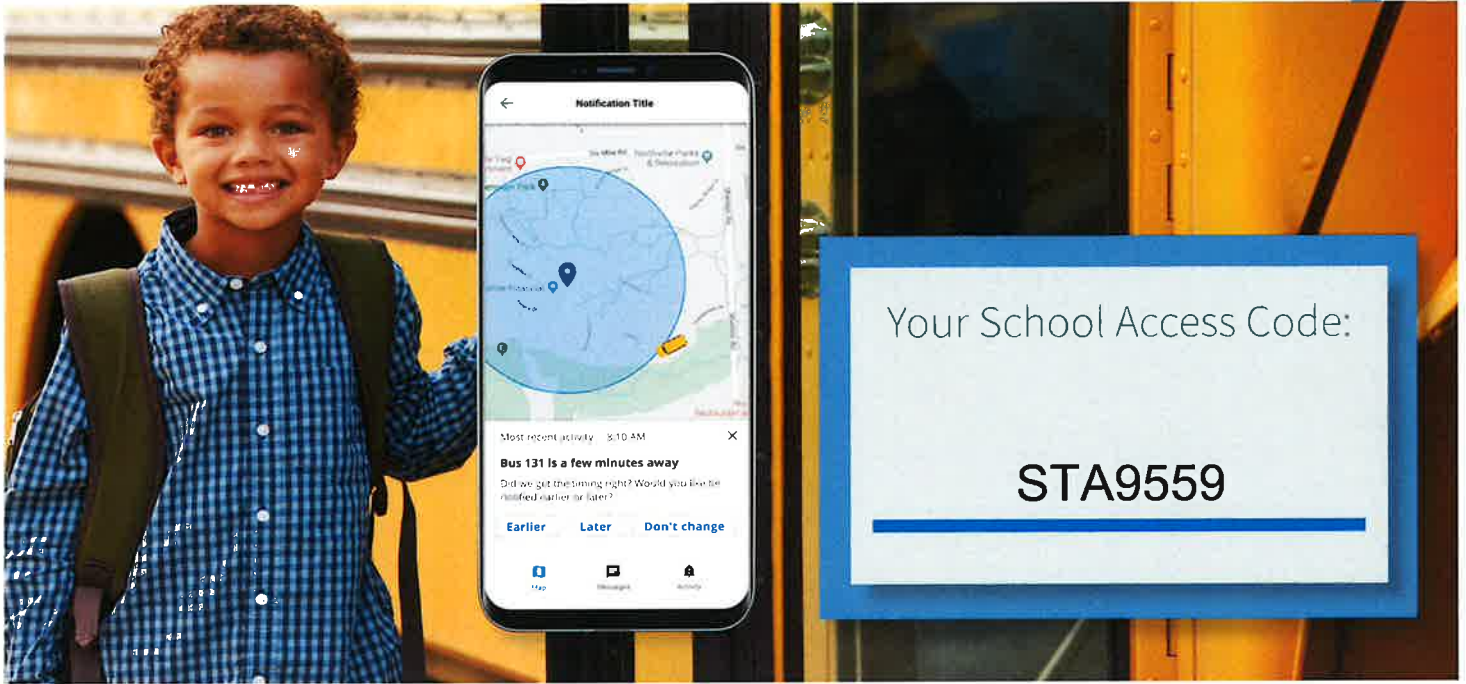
Notification Title

Nashville Parks & Recreation

Most recent activity 3:10 AM

Bus 131 is a few minutes away

Did we get the timing right? Would you like to be notified earlier or later?

Earlier Later Don't change

Map Messages Activity

Your School Access Code:

STA9559